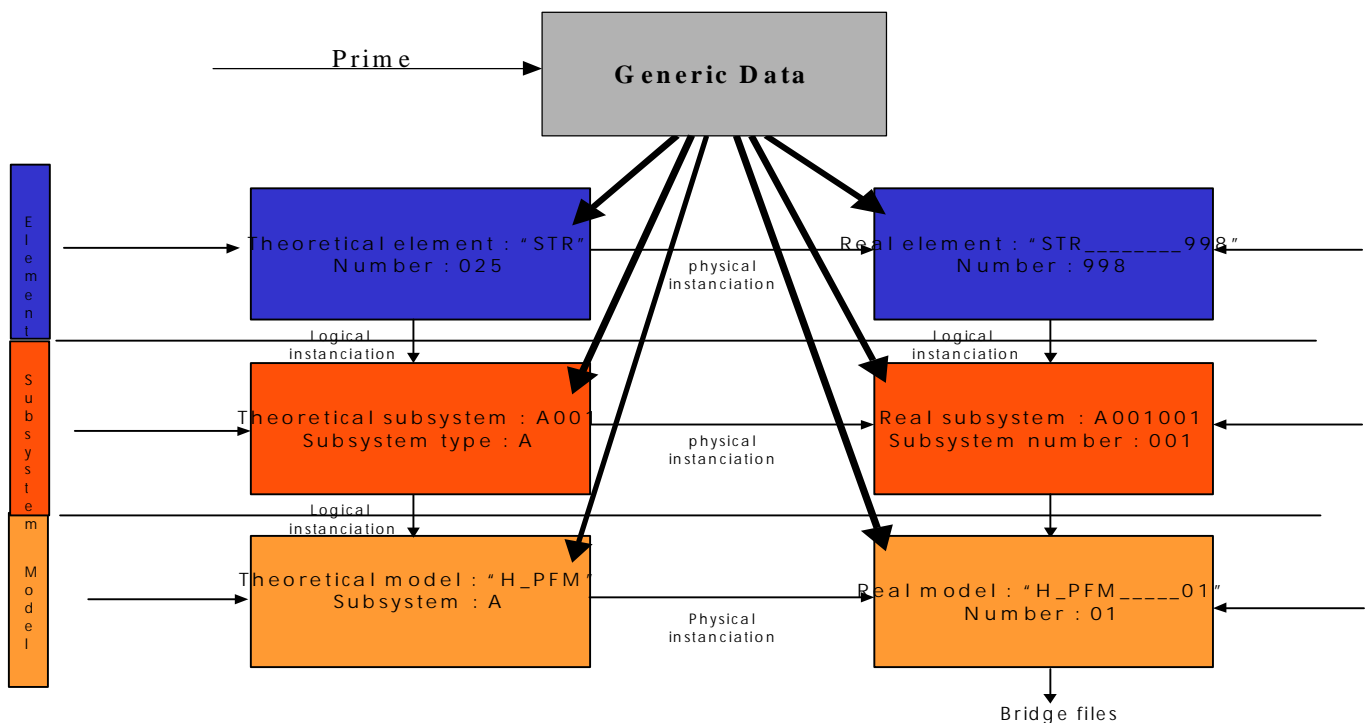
Prime

Generic Data

Element

Theoretical element : "STR"
Number : 025

physical instanciation

Real element : "STR________998"
Number : 998

Logical instanciation

Logical instanciation

Subsystem

Theoretical subsystem : A001
Subsystem type : A

physical instanciation

Real subsystem : A001001
Subsystem number : 001

Logical instanciation

Model

Theoretical model : "H_PFM"
Subsystem : A

Physical instanciation

Real model : "H_PFM_____01"
Number : 01

Bridge files